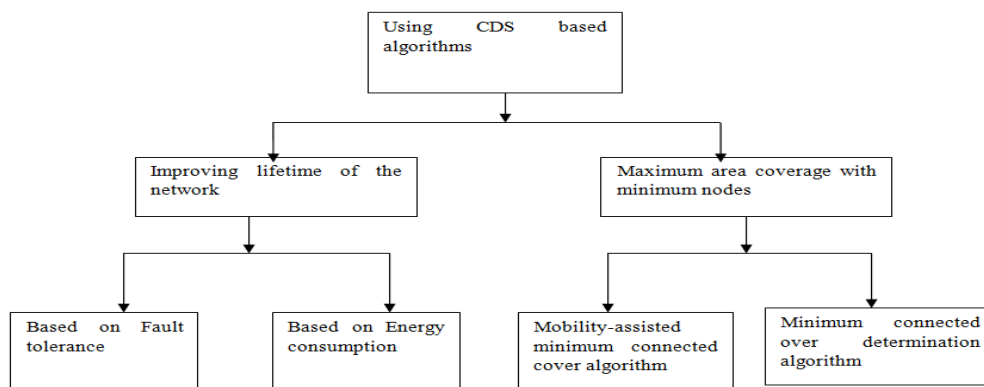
Using CDS based algorithms

Improving lifetime of the network

Maximum area coverage with minimum nodes

Based on Fault tolerance

Based on Energy consumption

Mobility-assisted minimum connected cover algorithm

Minimum connected over determination algorithm